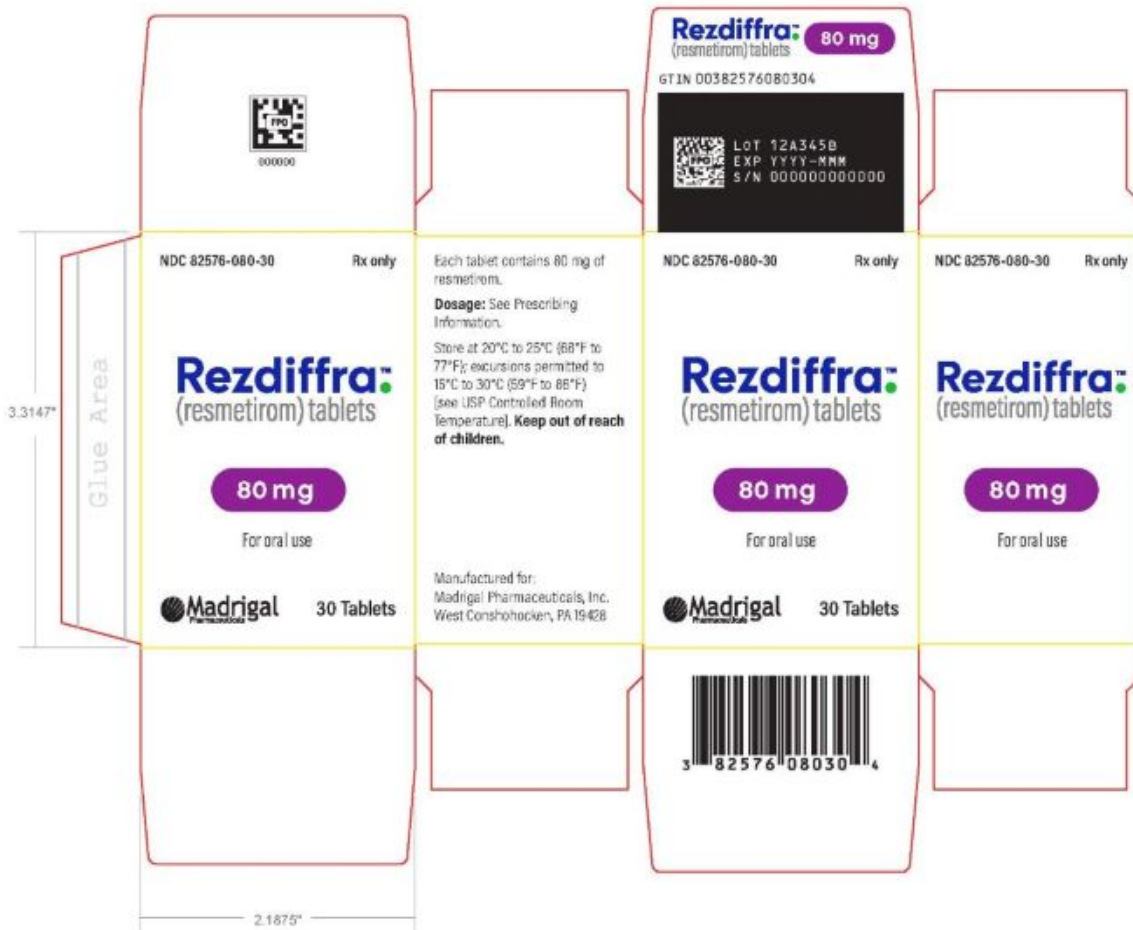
FPO
000000

Rezdiffra
(resmetirom) tablets
80 mg

GTIN 00382576080304

FPO
LOT 12A345B
EXP YYYY-MMM
S/N 000000000000

3.3147"

Glue Area

NDC 82576-080-30
Rx only

Rezdiffra
(resmetirom) tablets

80 mg

For oral use

Madrigal
Pharmaceuticals
30 Tablets

Each tablet contains 80 mg of resmetirom.

**Dosage:** See Prescribing Information.

Store at 20°C to 25°C (68°F to 77°F); excursions permitted to 15°C to 30°C (59°F to 86°F) [see USP Controlled Room Temperature]. **Keep out of reach of children.**

Manufactured for:
Madrigal Pharmaceuticals, Inc.
West Conshohocken, PA 19428

NDC 82576-080-30
Rx only

Rezdiffra
(resmetirom) tablets

80 mg

For oral use

Madrigal
Pharmaceuticals
30 Tablets

3 82576 08030 4

NDC 82576-080-30
Rx only

Rezdiffra
(resmetirom) tablets

80 mg

For oral use

2.1875"